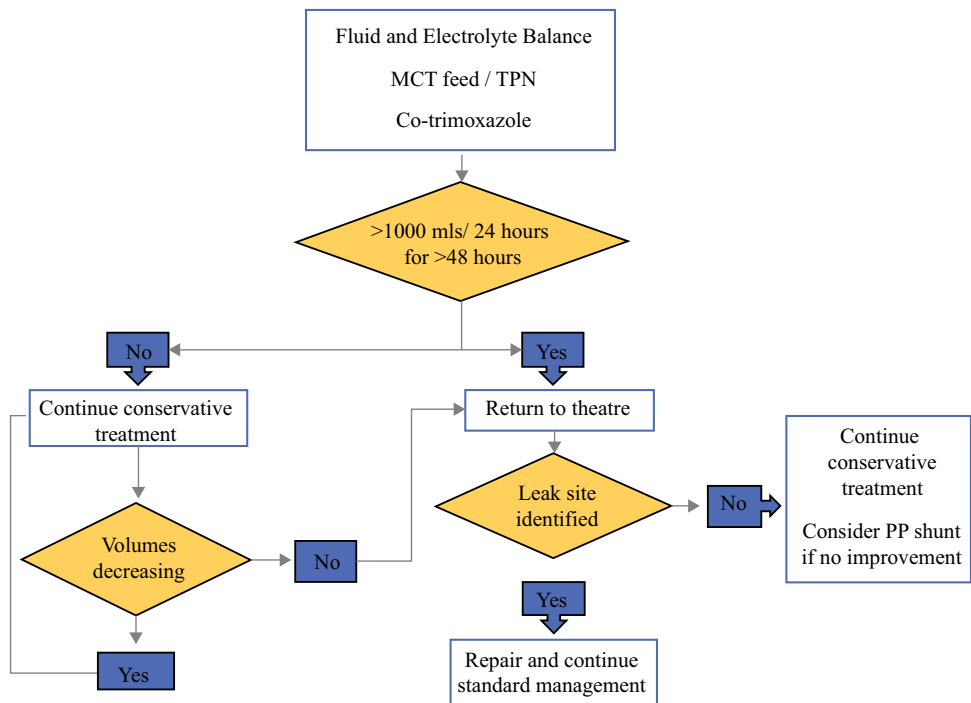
Fluid and Electrolyte Balance

MCT feed / TPN

Co-trimoxazole

>1000 mls/ 24 hours for >48 hours

No

Yes

Continue conservative treatment

Volumes decreasing

No

Yes

Return to theatre

Leak site identified

No

Continue conservative treatment

Consider PP shunt if no improvement

Yes

Repair and continue standard management